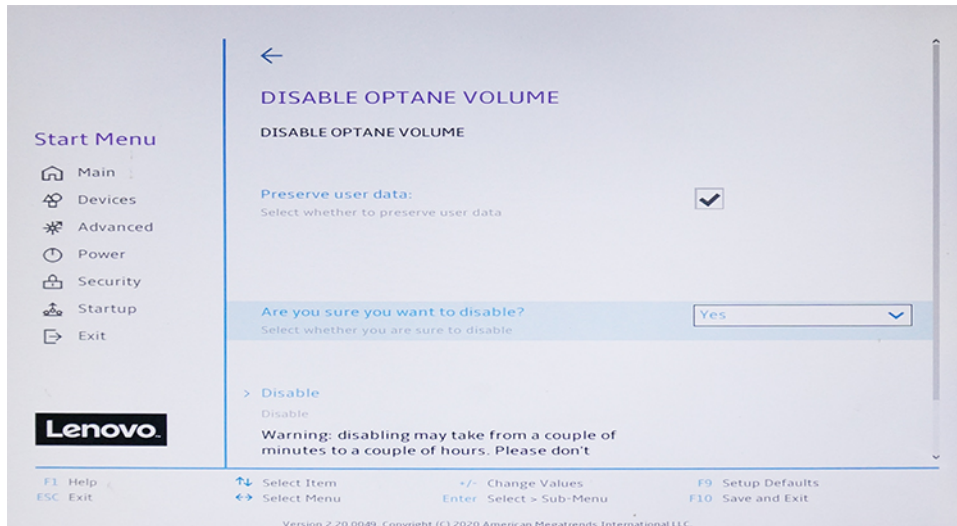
Start Menu

Main
Devices
Advanced
Power
Security
Startup
Exit

Lenovo.

←

DISABLE OPTANE VOLUME

DISABLE OPTANE VOLUME

Preserve user data:
Select whether to preserve user data

Are you sure you want to disable?
Select whether you are sure to disable

Yes

> Disable
Disable

Warning: disabling may take from a couple of minutes to a couple of hours. Please don't

F1 Help
ESC Exit
↑↓ Select Item
↔ Select Menu
+/- Change Values
Enter Select > Sub-Menu
F9 Setup Defaults
F10 Save and Exit

Version 2.20.0049. Copyright (C) 2020 American Megatrends International LLC